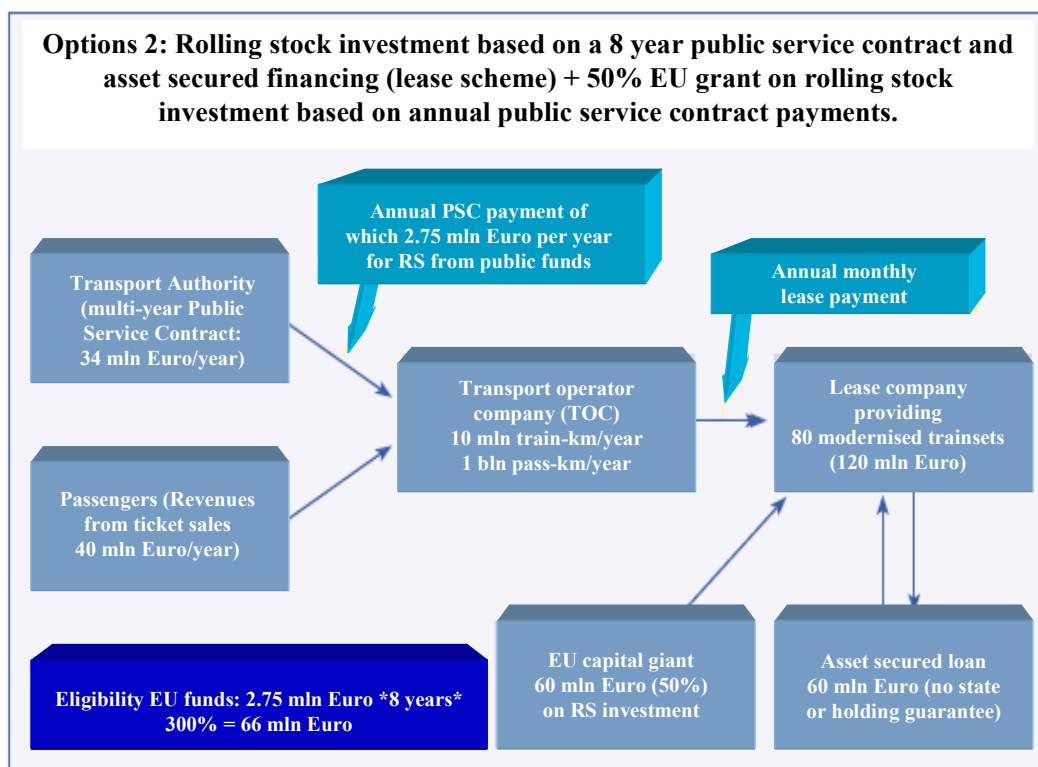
Options 2: Rolling stock investment based on a 8 year public service contract and asset secured financing (lease scheme) + 50% EU grant on rolling stock investment based on annual public service contract payments.

Annual PSC payment of which 2.75 mln Euro per year for RS from public funds

Transport Authority (multi-year Public Service Contract: 34 mln Euro/year)

Annual monthly lease payment

Transport operator company (TOC) 10 mln train-km/year 1 bln pass-km/year

Lease company providing 80 modernised trainsets (120 mln Euro)

Passengers (Revenues from ticket sales 40 mln Euro/year)

Eligibility EU funds: 2.75 mln Euro *8 years* 300% = 66 mln Euro

EU capital giant 60 mln Euro (50%) on RS investment

Asset secured loan 60 mln Euro (no state or holding guarantee)